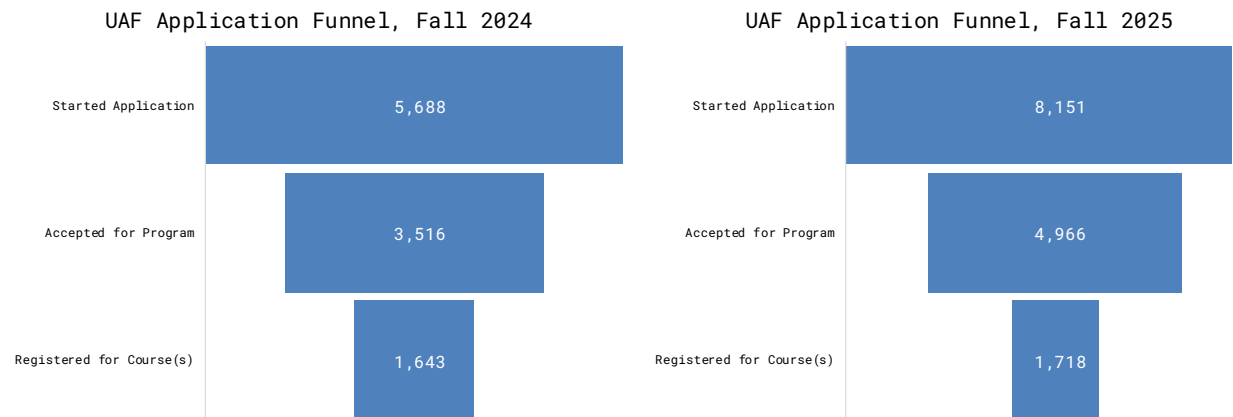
UAF Application Funnel, Fall 2024

Started Application
5,688

Accepted for Program
3,516

Registered for Course(s)
1,643

UAF Application Funnel, Fall 2025

Started Application
8,151

Accepted for Program
4,966

Registered for Course(s)
1,718